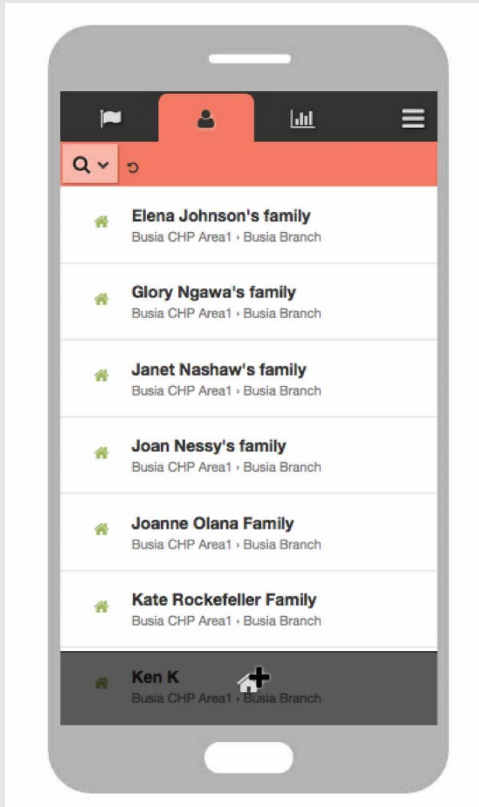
Elena Johnson's family
Busia CHP Area1 › Busia Branch

Glory Ngawa's family
Busia CHP Area1 › Busia Branch

Janet Nashaw's family
Busia CHP Area1 › Busia Branch

Joan Nessy's family
Busia CHP Area1 › Busia Branch

Joanne Olana Family
Busia CHP Area1 › Busia Branch

Kate Rockefeller Family
Busia CHP Area1 › Busia Branch

Ken K
Busia CHP Area1 › Busia Branch